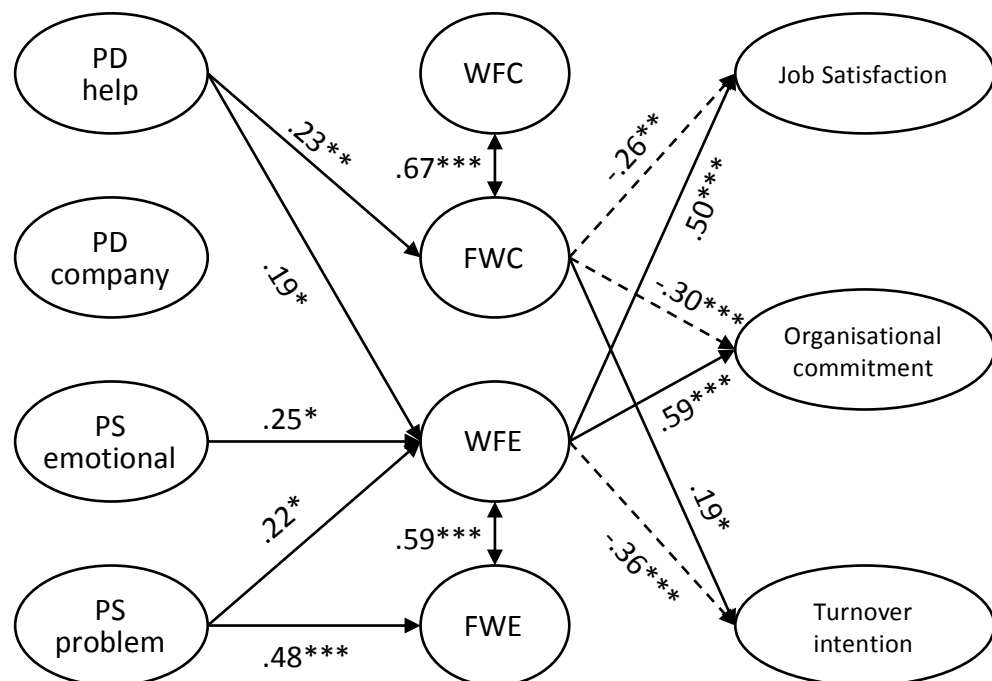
PD help

WFC

Job Satisfaction

.23**

.67***

-.26**

.50***

PD company

.19*

FWC

-.30***

Organisational commitment

PS emotional

.25*

WFE

.59***

.22*

.19*

.59***

-.36***

PS problem

FWE

Turnover intention

.48***